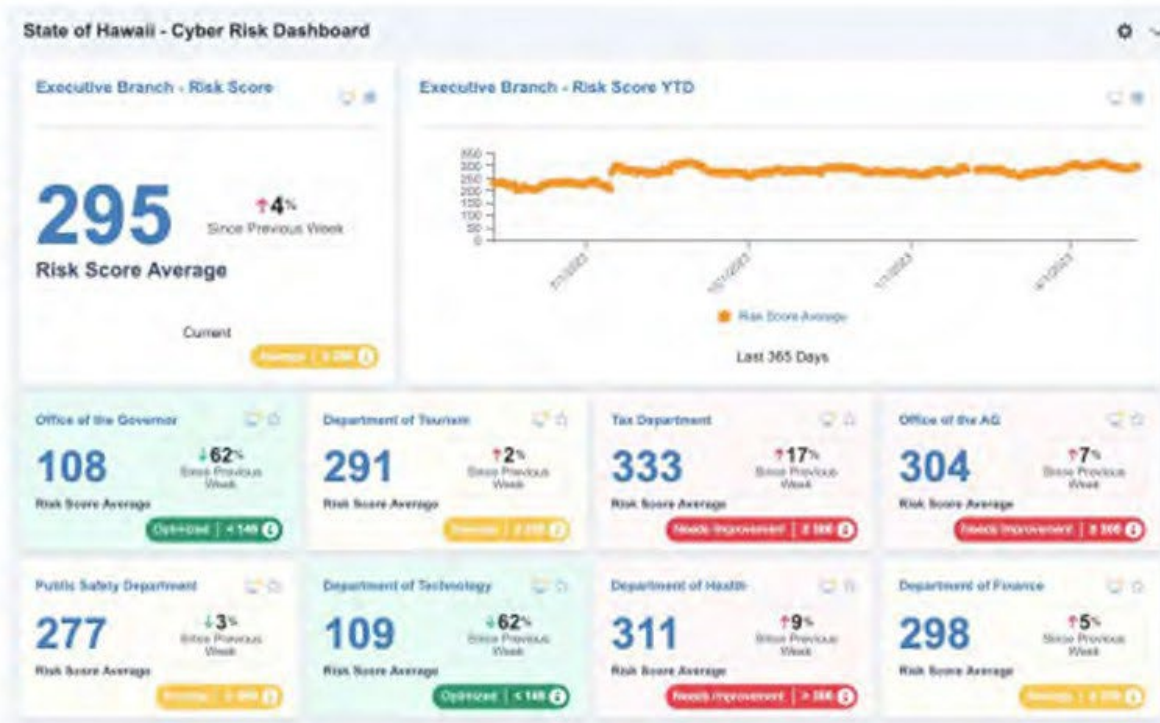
State of Hawaii - Cyber Risk Dashboard

Executive Branch - Risk Score

295
↑4%
Since Previous Week
Risk Score Average

Current
Average | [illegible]

Executive Branch - Risk Score YTD

350
300
250
200
150
100
50
0

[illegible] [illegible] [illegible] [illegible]

Risk Score Average

Last 365 Days

Office of the Governor
108
↓62%
Since Previous Week
Risk Score Average
Optimized | < 149

Department of Tourism
291
↑2%
Since Previous Week
Risk Score Average
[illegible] | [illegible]

Tax Department
333
↑17%
Since Previous Week
Risk Score Average
Needs Improvement | ≥ 300

Office of the AG
304
↑7%
Since Previous Week
Risk Score Average
Needs Improvement | ≥ 300

Public Safety Department
277
↓3%
Since Previous Week
Risk Score Average
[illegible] | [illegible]

Department of Technology
109
↓62%
Since Previous Week
Risk Score Average
Optimized | < 149

Department of Health
311
↑9%
Since Previous Week
Risk Score Average
Needs Improvement | > 300

Department of Finance
298
↑5%
Since Previous Week
Risk Score Average
Average | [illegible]